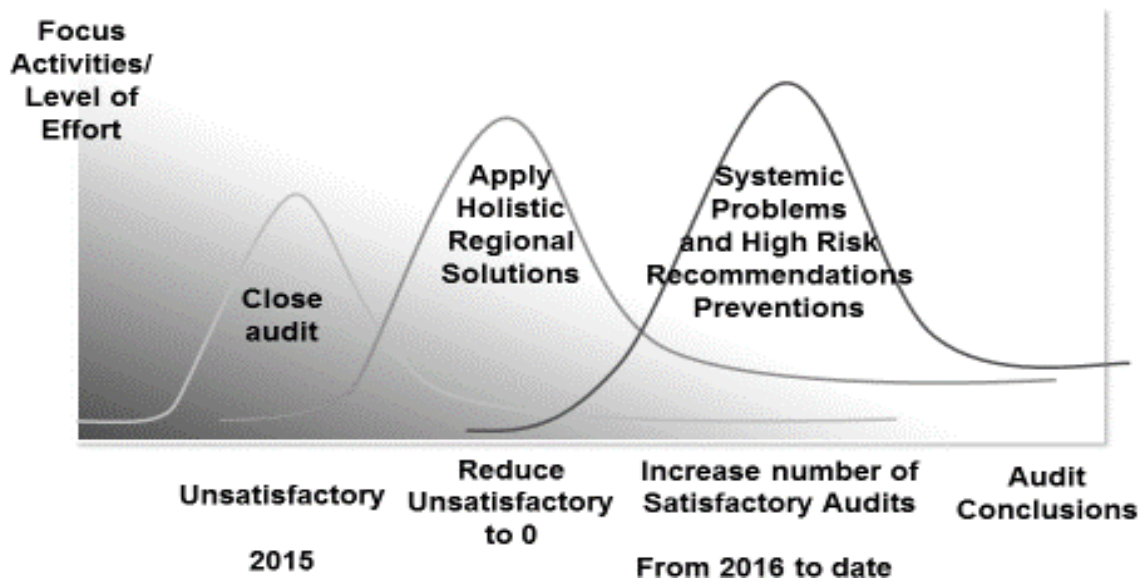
Focus Activities/ Level of Effort

Close audit

Apply Holistic Regional Solutions

Systemic Problems and High Risk Recommendations Preventions

Unsatisfactory

Reduce Unsatisfactory to 0

Increase number of Satisfactory Audits

Audit Conclusions

2015

From 2016 to date